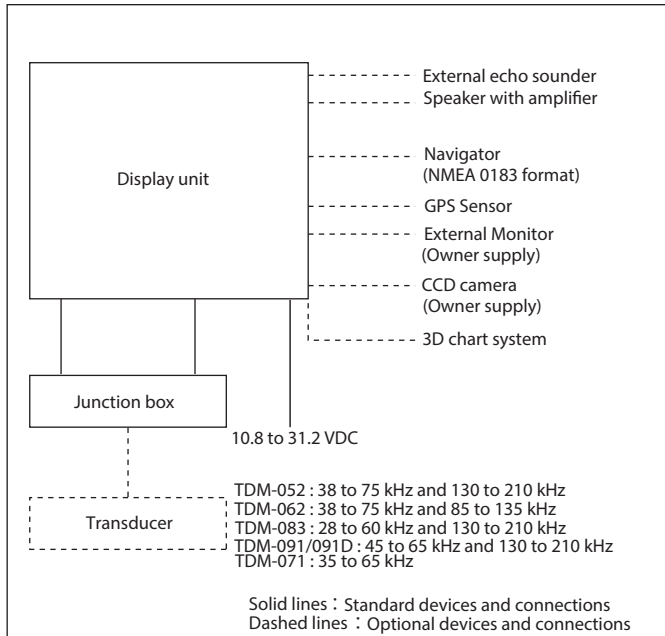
Display unit

External echo sounder
Speaker with amplifier
Navigator
(NMEA 0183 format)
GPS Sensor
External Monitor
(Owner supply)
CCD camera
(Owner supply)
3D chart system

Junction box

10.8 to 31.2 VDC

Transducer

TDM-052 : 38 to 75 kHz and 130 to 210 kHz
TDM-062 : 38 to 75 kHz and 85 to 135 kHz
TDM-083 : 28 to 60 kHz and 130 to 210 kHz
TDM-091/091D : 45 to 65 kHz and 130 to 210 kHz
TDM-071 : 35 to 65 kHz

Solid lines：Standard devices and connections
Dashed lines：Optional devices and connections